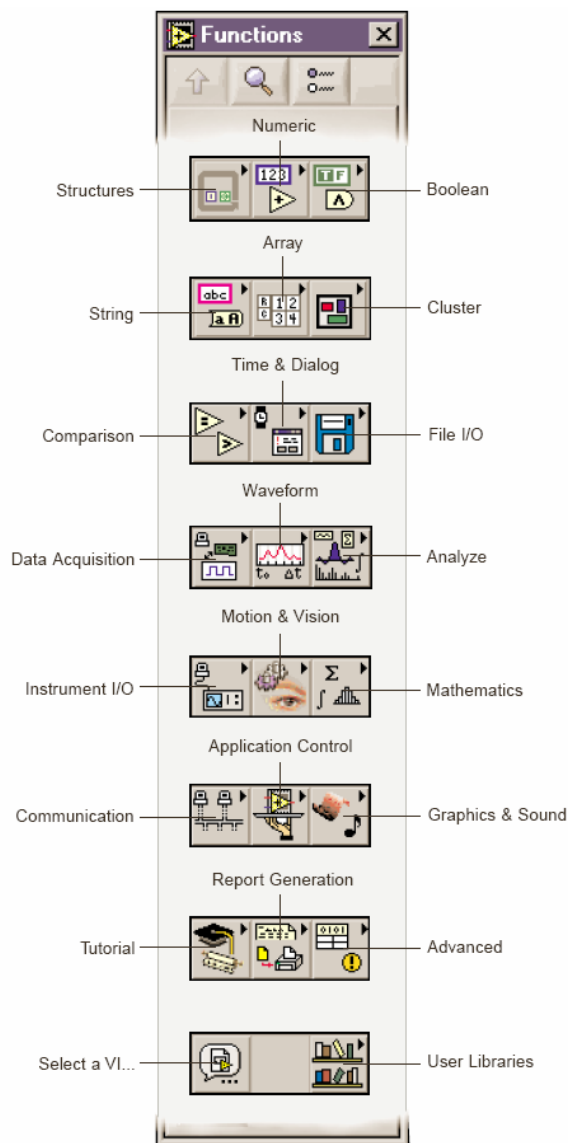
Functions

Numeric

Structures

123

TF

Boolean

Array

String

abc

a A

R 1 2
C 3 4

Cluster

Time & Dialog

Comparison

File I/O

Waveform

Data Acquisition

Analyze

Motion & Vision

Instrument I/O

Mathematics

Application Control

Communication

Graphics & Sound

Report Generation

Tutorial

Advanced

Select a VI...

User Libraries